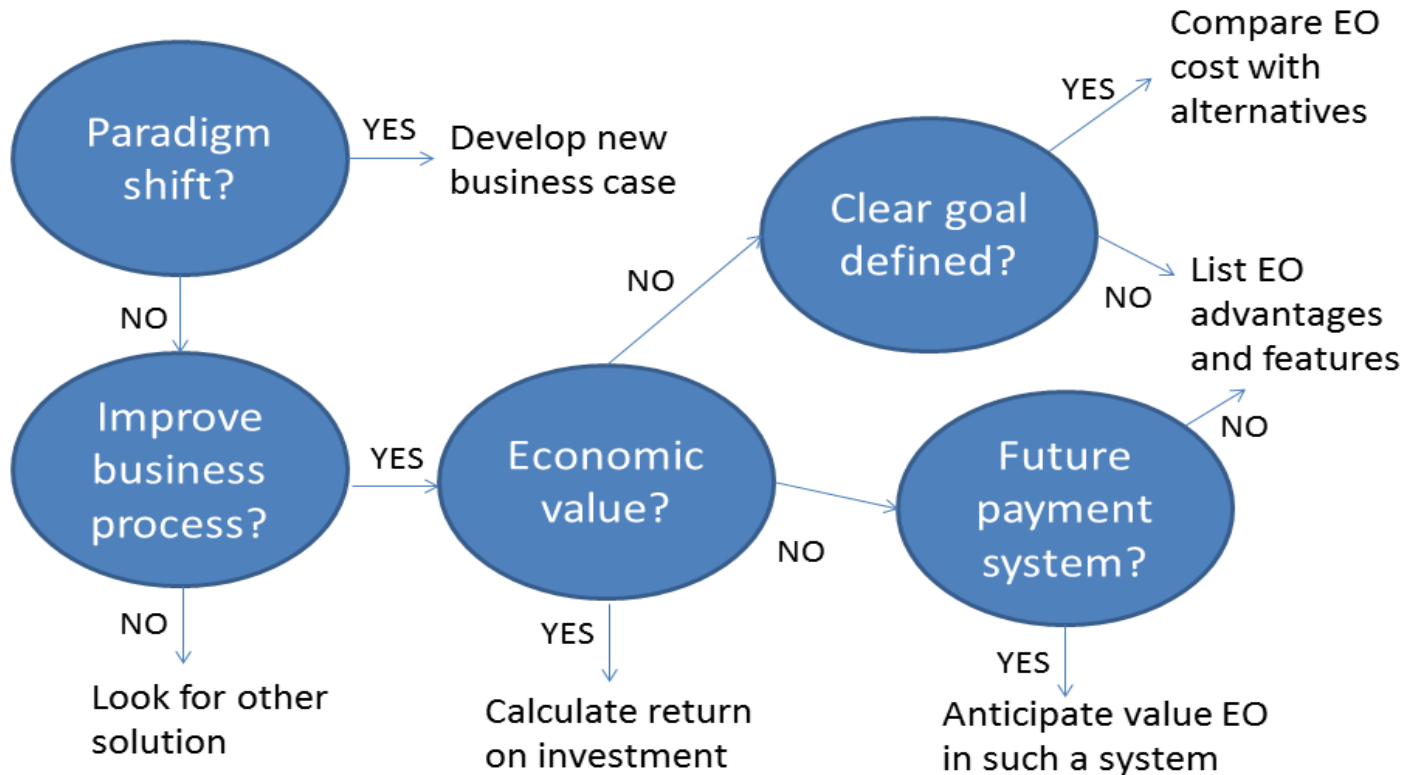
Paradigm shift?

YES

Develop new business case

NO

Improve business process?

YES

NO

Look for other solution

Economic value?

YES

Calculate return on investment

NO

Clear goal defined?

YES

Compare EO cost with alternatives

NO

List EO advantages and features

NO

Future payment system?

NO

YES

Anticipate value EO in such a system